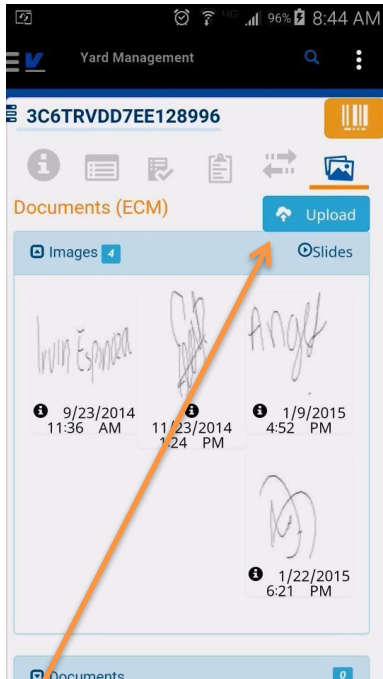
96% 8:44 AM

Yard Management

3C6TRVDD7EE128996

Documents (ECM)

Upload

Images 4

Slides

Irvin Espinoza

Angel

9/23/2014 11:36 AM

11/23/2014 1:24 PM

1/9/2015 4:52 PM

1/22/2015 6:21 PM

Documents

0